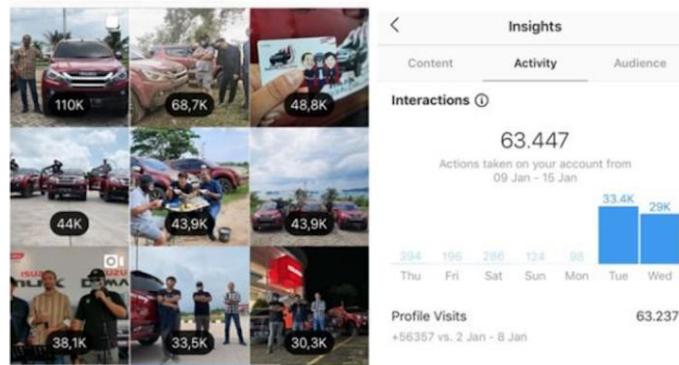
110K
68,7K
48,8K
44K
43,9K
43,9K
38,1K
33,5K
30,3K

Insights

Content
Activity
Audience

Interactions ⓘ

63.447

Actions taken on your account from 09 Jan - 15 Jan

394
196
286
124
98
33.4K
29K

Thu
Fri
Sat
Sun
Mon
Tue
Wed

Profile Visits
63.237
+56357 vs. 2 Jan - 8 Jan